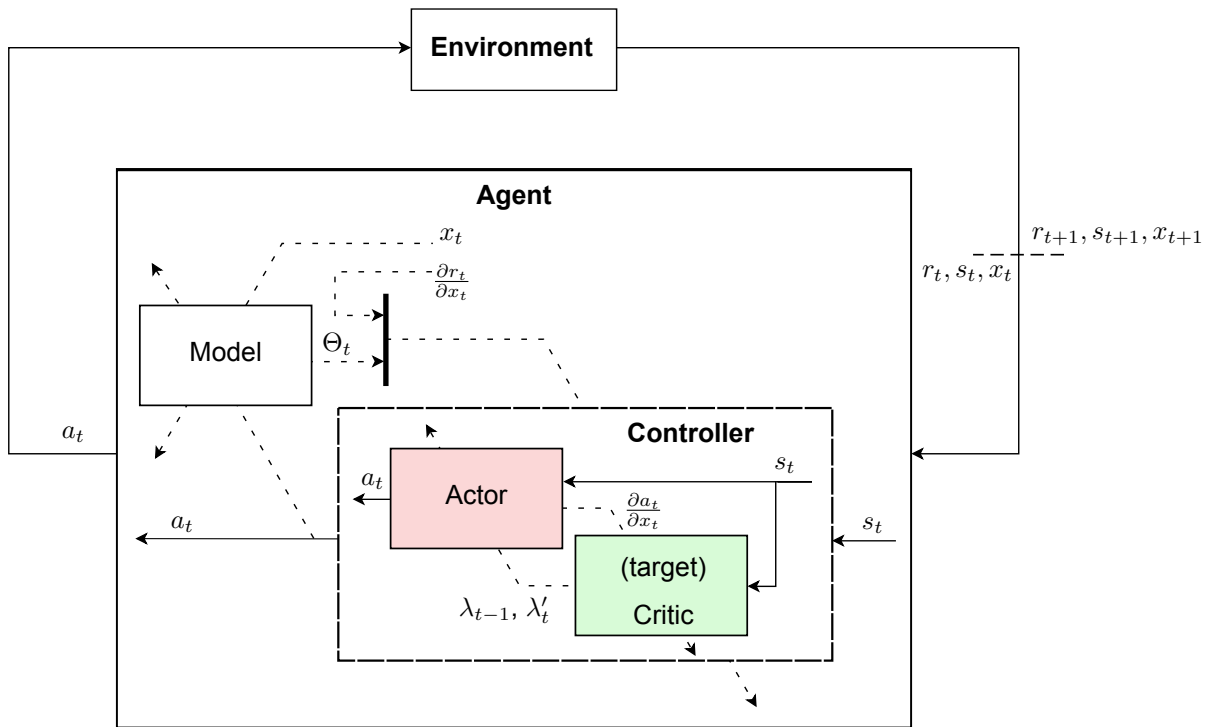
Environment

Agent

$x_t$

$\frac{\partial r_t}{\partial x_t}$

$r_{t+1}, s_{t+1}, x_{t+1}$

$r_t, s_t, x_t$

Model

$\Theta_t$

$a_t$

Controller

$a_t$

Actor

$s_t$

$\frac{\partial a_t}{\partial x_t}$

$s_t$

$a_t$

(target)

Critic

$\lambda_{t-1}, \lambda'_t$